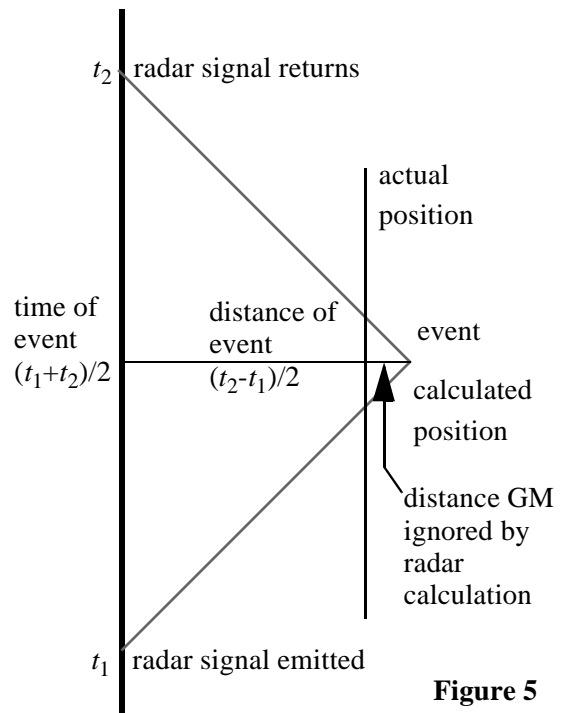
$t_2$ radar signal returns

actual position

time of event $(t_1+t_2)/2$

distance of event $(t_2-t_1)/2$

event

calculated position

distance GM ignored by radar calculation

$t_1$ radar signal emitted

**Figure 5**